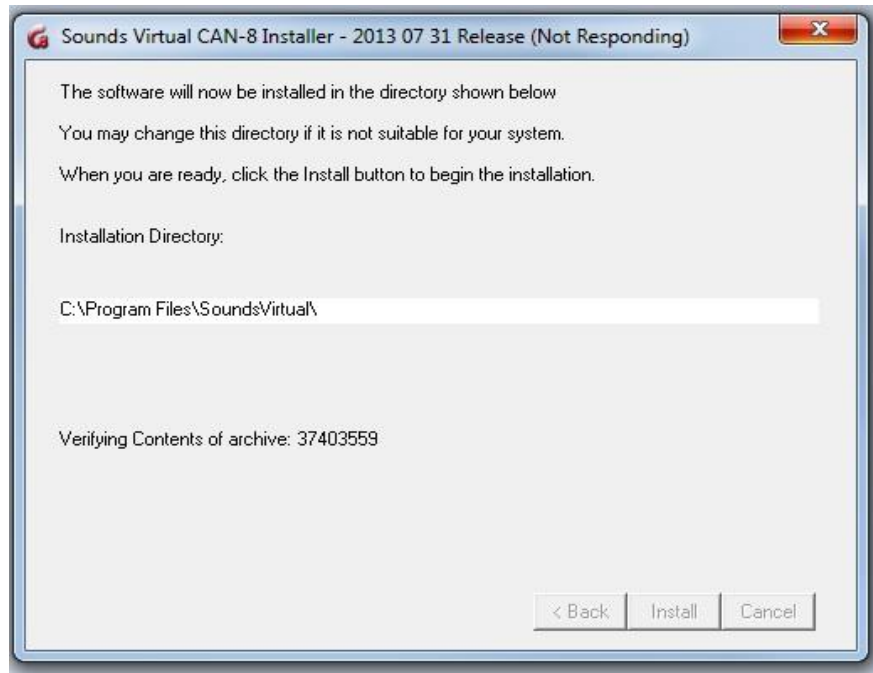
Sounds Virtual CAN-8 Installer - 2013 07 31 Release (Not Responding)

The software will now be installed in the directory shown below

You may change this directory if it is not suitable for your system.

When you are ready, click the Install button to begin the installation.

Installation Directory:

C:\Program Files\SoundsVirtual\

Verifying Contents of archive: 37403559

< Back Install Cancel